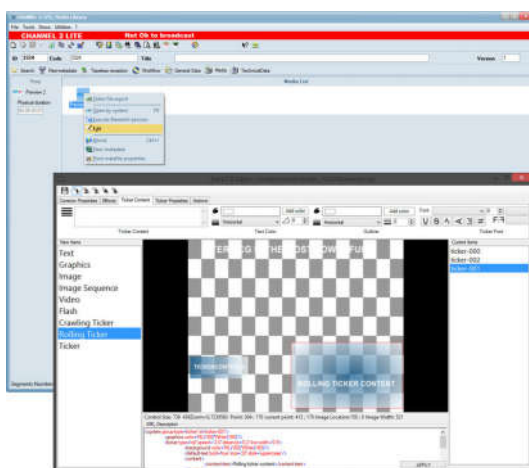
CHANNEL 2 LITE

Not Ok to broadcast

Code

Title

Version

Media List

Edit

Ticker Content

Text Color

Outline

Ticker Font

New Items

Text
Graphics
Image
Image Sequence
Video
Flash
Crawling Ticker
Rolling Ticker
Ticker

Current Items

ticker-000
ticker-002
ticker-003

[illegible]

ROLLING TICKER CONTENT

APPLY